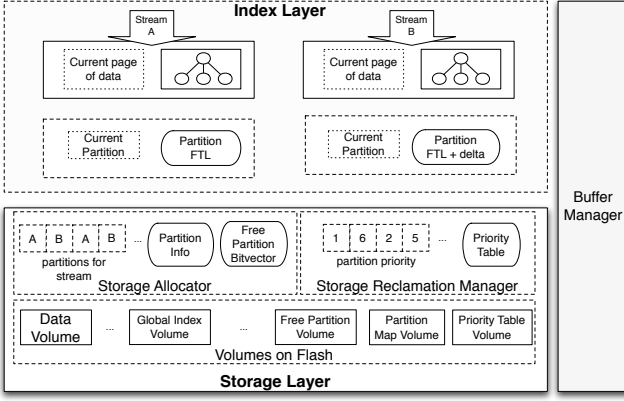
Index Layer

Stream A

Stream B

Current page of data

Current page of data

Current Partition

Partition FTL

Current Partition

Partition FTL + delta

Buffer Manager

A B A B ...

partitions for stream

Partition Info

Free Partition Bitvector

Storage Allocator

1 6 2 5 ...

partition priority

Priority Table

Storage Reclamation Manager

Data Volume

...

Global Index Volume

...

Free Partition Volume

Partition Map Volume

Priority Table Volume

Volumes on Flash

Storage Layer